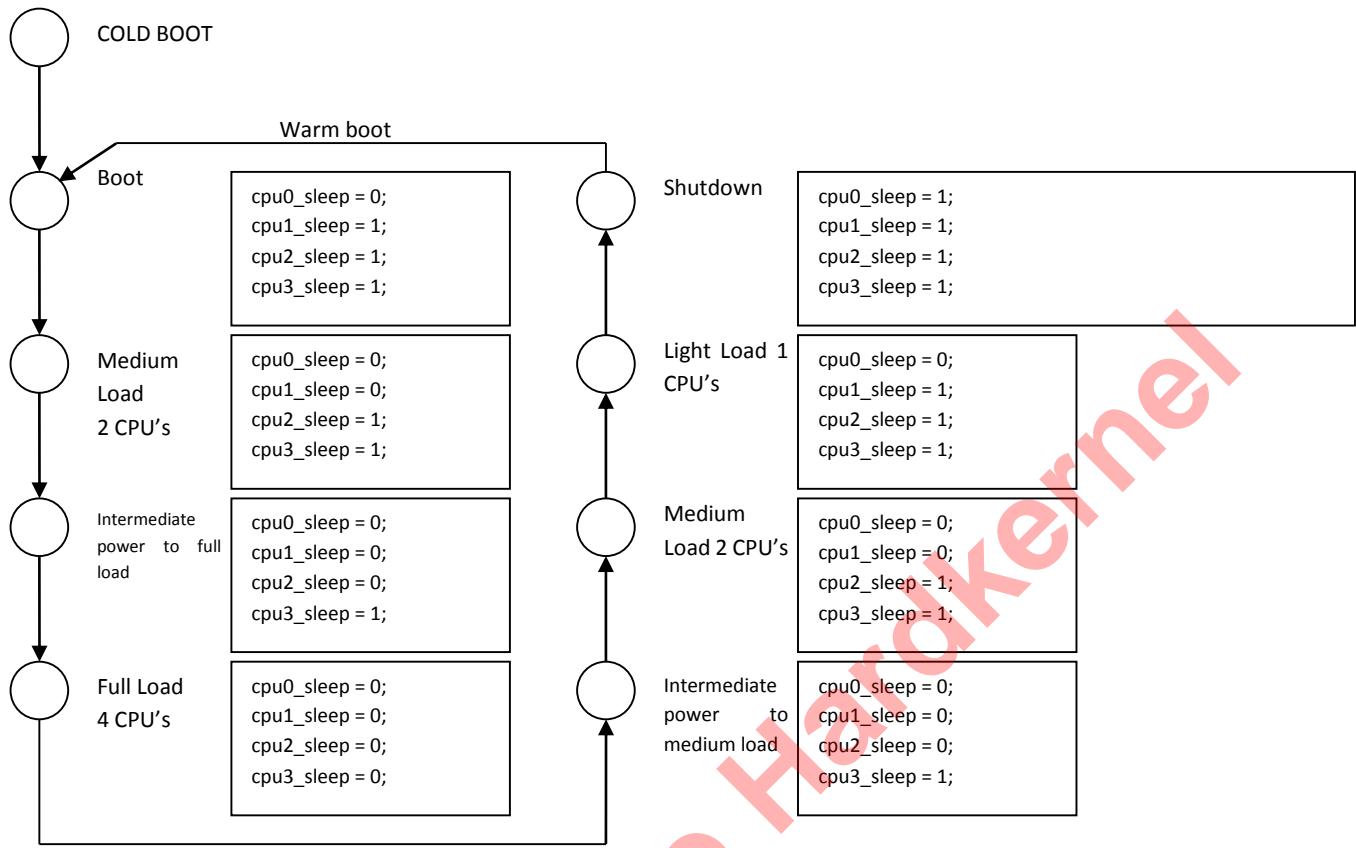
COLD BOOT

Warm boot

Boot

cpu0_sleep = 0;
cpu1_sleep = 1;
cpu2_sleep = 1;
cpu3_sleep = 1;

Medium Load 2 CPU's

cpu0_sleep = 0;
cpu1_sleep = 0;
cpu2_sleep = 1;
cpu3_sleep = 1;

Intermediate power to full load

cpu0_sleep = 0;
cpu1_sleep = 0;
cpu2_sleep = 0;
cpu3_sleep = 1;

Full Load 4 CPU's

cpu0_sleep = 0;
cpu1_sleep = 0;
cpu2_sleep = 0;
cpu3_sleep = 0;

Shutdown

cpu0_sleep = 1;
cpu1_sleep = 1;
cpu2_sleep = 1;
cpu3_sleep = 1;

Light Load 1 CPU's

cpu0_sleep = 0;
cpu1_sleep = 1;
cpu2_sleep = 1;
cpu3_sleep = 1;

Medium Load 2 CPU's

cpu0_sleep = 0;
cpu1_sleep = 0;
cpu2_sleep = 1;
cpu3_sleep = 1;

Intermediate power to medium load

cpu0_sleep = 0;
cpu1_sleep = 0;
cpu2_sleep = 0;
cpu3_sleep = 1;

Hardkernel